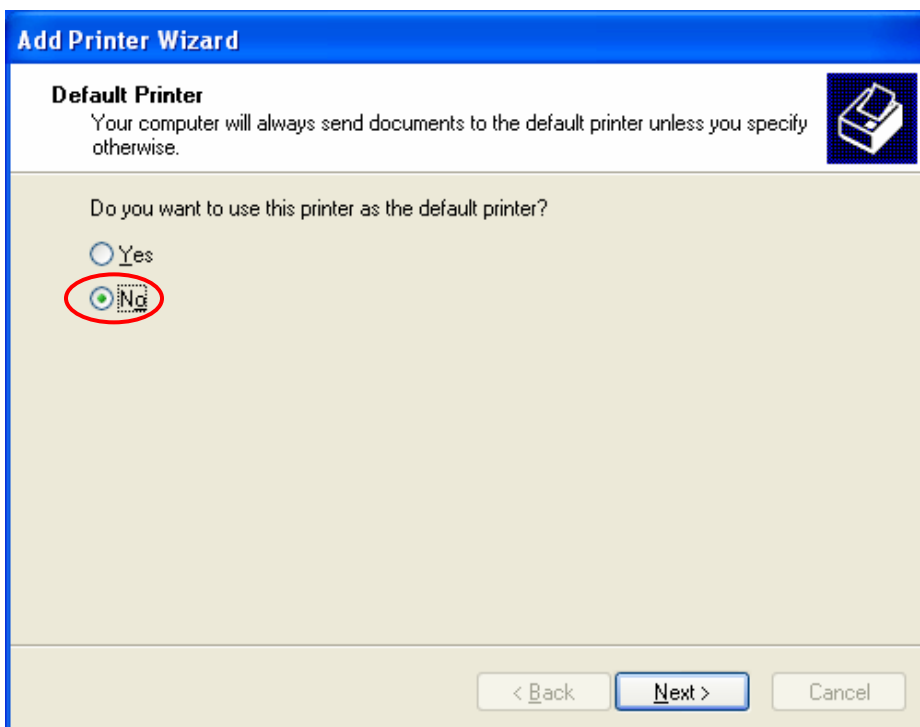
Add Printer Wizard

Default Printer
Your computer will always send documents to the default printer unless you specify otherwise.

Do you want to use this printer as the default printer?

Yes

No

< Back
Next >
Cancel